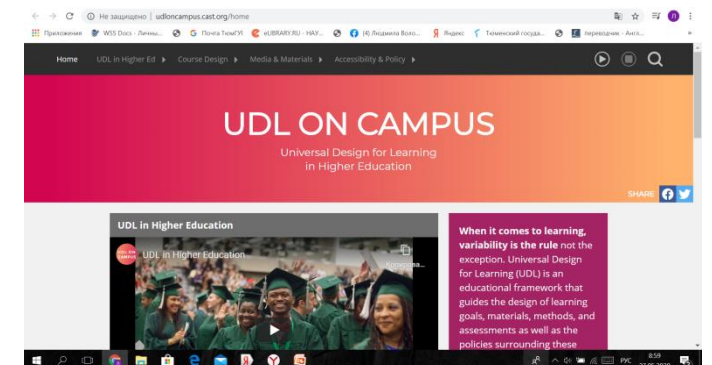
Не защищено | udloncampus.cast.org/home

Приложения WS Docs - Личны... Почта ТюмГУ eLIBRARY.RU - НАУ... (4) Людмила Воло... Яндекс Тюменский госуда... переводчик - Англ...

Home UDL in Higher Ed Course Design Media & Materials Accessibility & Policy

UDL ON CAMPUS

Universal Design for Learning in Higher Education

SHARE

UDL in Higher Education

UDL in Higher Education

Смотреть...

When it comes to learning, variability is the rule not the exception. Universal Design for Learning (UDL) is an educational framework that guides the design of learning goals, materials, methods, and assessments as well as the policies surrounding these

РУС 8:59